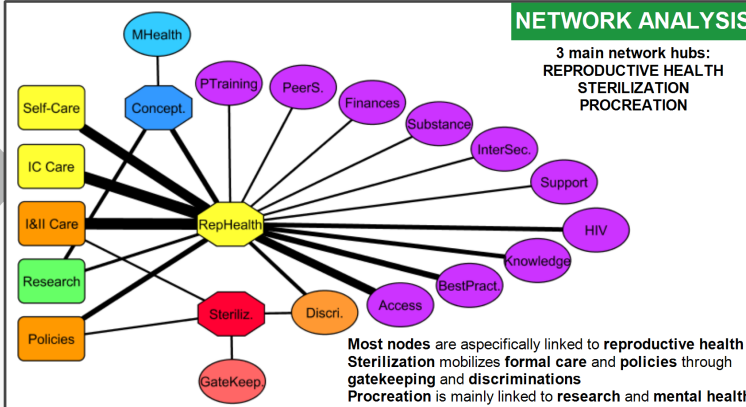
NETWORK ANALYSIS

3 main network hubs:
REPRODUCTIVE HEALTH
STERILIZATION
PROCREATION

MHealth

Concept.

PTraining

PeerS.

Finances

Substance

InterSec.

Support

HIV

Knowledge

BestPract.

Access

Discri.

Self-Care

IC Care

I&II Care

RepHealth

Research

Policies

Steriliz.

GateKeep.

Most nodes are aspecifically linked to reproductive health
Sterilization mobilizes formal care and policies through gatekeeping and discriminations
Procreation is mainly linked to research and mental health